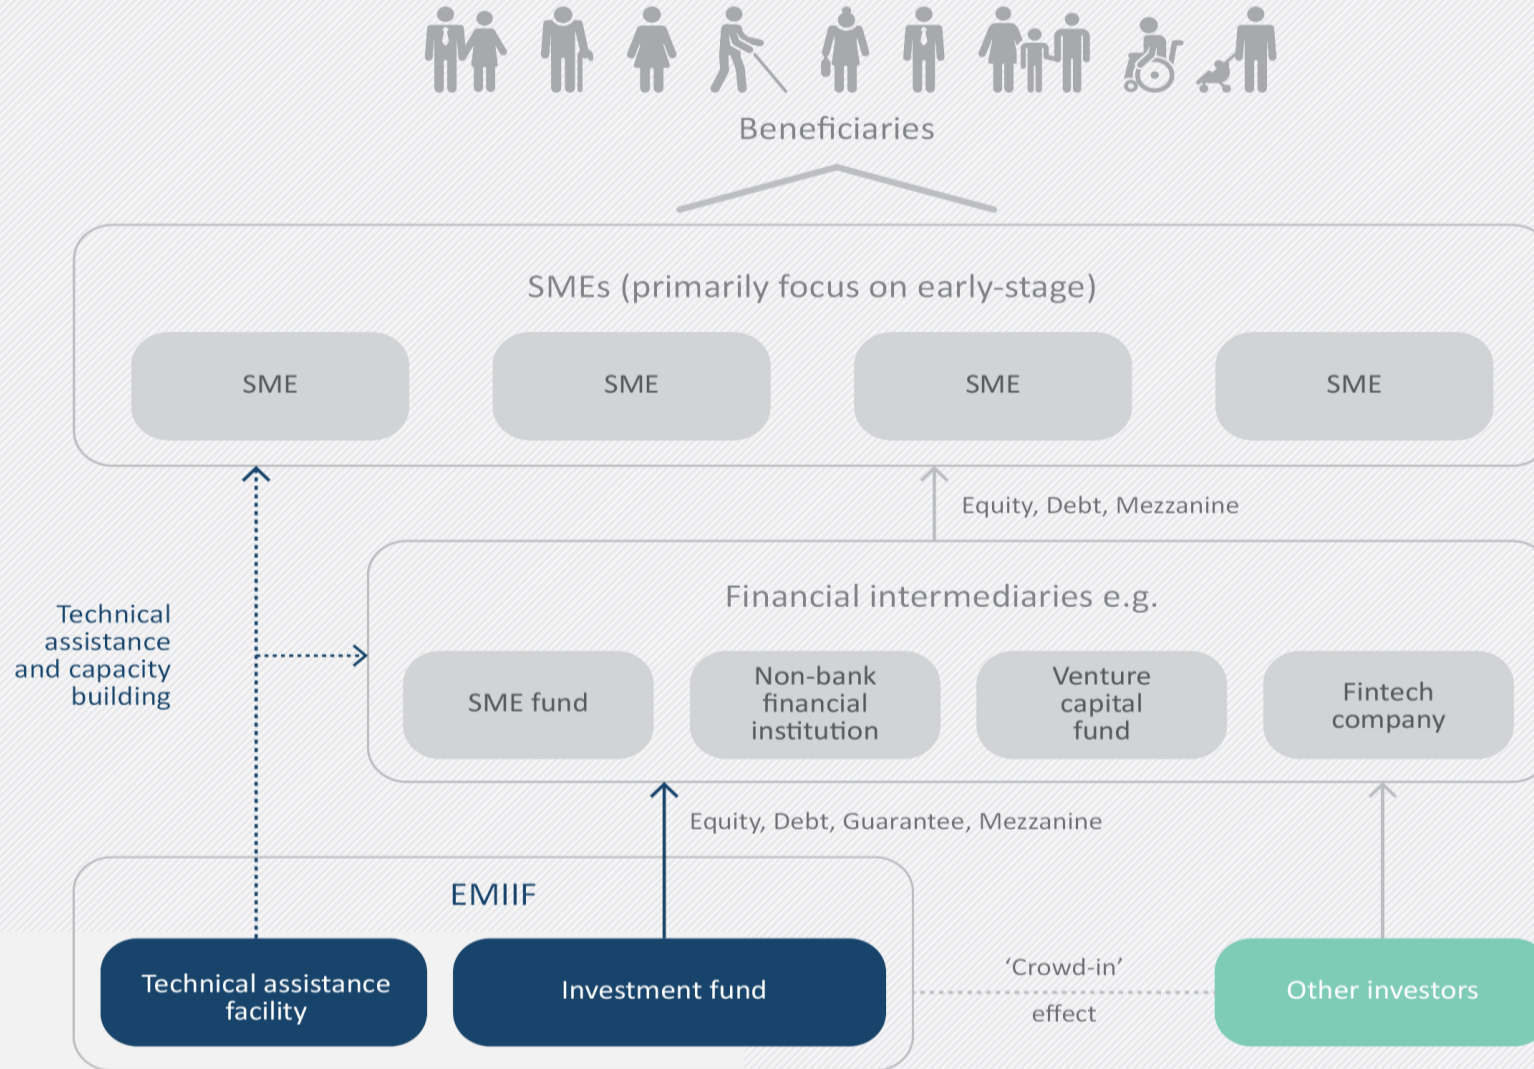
Beneficiaries

SMEs (primarily focus on early-stage)

SME

SME

SME

SME

Equity, Debt, Mezzanine

Technical assistance and capacity building

Financial intermediaries e.g.

SME fund

Non-bank financial institution

Venture capital fund

Fintech company

Equity, Debt, Guarantee, Mezzanine

EMIIF

Technical assistance facility

Investment fund

'Crowd-in' effect

Other investors